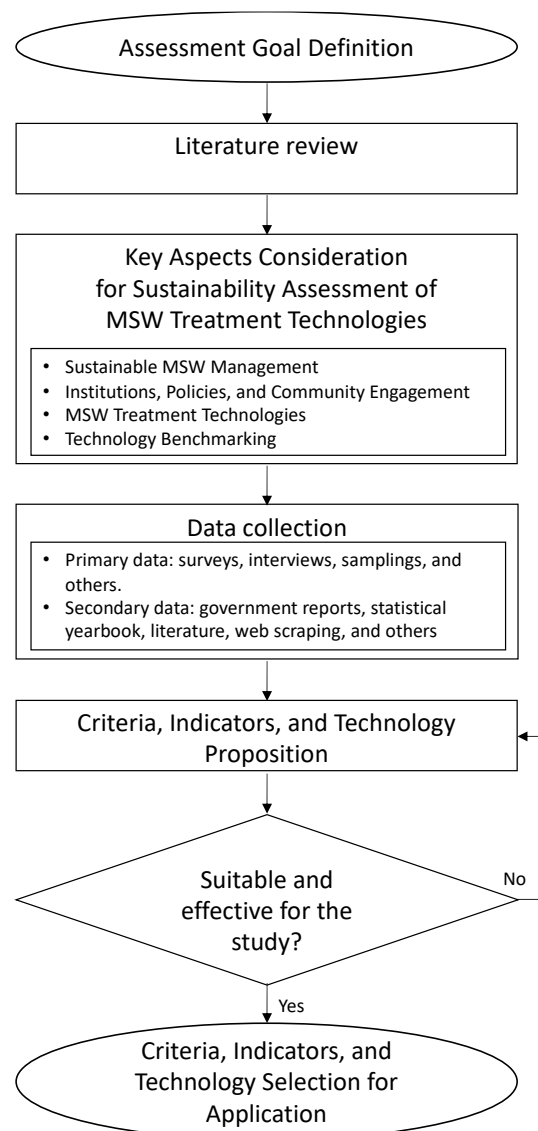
Assessment Goal Definition

Literature review

Key Aspects Consideration for Sustainability Assessment of MSW Treatment Technologies

- Sustainable MSW Management
- Institutions, Policies, and Community Engagement
- MSW Treatment Technologies
- Technology Benchmarking

Data collection

- Primary data: surveys, interviews, samplings, and others.
- Secondary data: government reports, statistical yearbook, literature, web scraping, and others

Criteria, Indicators, and Technology Proposition

Suitable and effective for the study?

No

Yes

Criteria, Indicators, and Technology Selection for Application